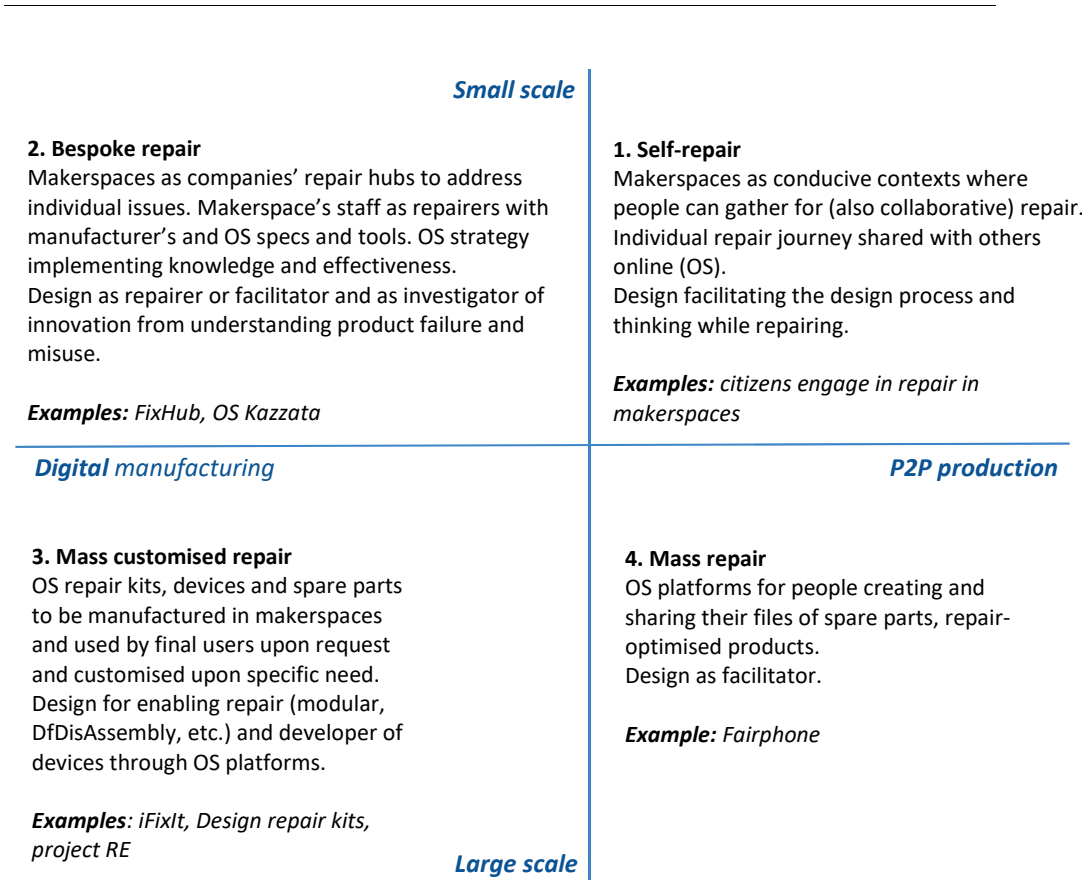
Small scale

2. Bespoke repair
Makerspaces as companies' repair hubs to address individual issues. Makerspace's staff as repairers with manufacturer's and OS specs and tools. OS strategy implementing knowledge and effectiveness.
Design as repairer or facilitator and as investigator of innovation from understanding product failure and misuse.

Examples: FixHub, OS Kazzata

1. Self-repair
Makerspaces as conducive contexts where people can gather for (also collaborative) repair. Individual repair journey shared with others online (OS).
Design facilitating the design process and thinking while repairing.

Examples: citizens engage in repair in makerspaces

Digital manufacturing

P2P production

3. Mass customised repair
OS repair kits, devices and spare parts to be manufactured in makerspaces and used by final users upon request and customised upon specific need.
Design for enabling repair (modular, DfDisAssembly, etc.) and developer of devices through OS platforms.

Examples: iFixIt, Design repair kits, project RE

4. Mass repair
OS platforms for people creating and sharing their files of spare parts, repair-optimised products.
Design as facilitator.

Example: Fairphone

Large scale